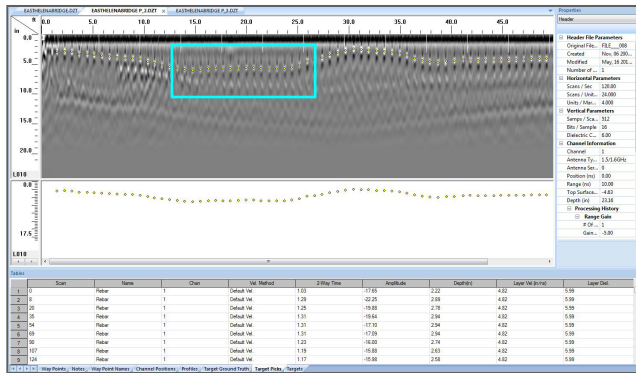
EASTHELENABRIDGE.DZT EASTHELENABRIDGE P_2.DZT × EASTHELENABRIDGE P_3.DZT

ft 0.0 5.0 10.0 15.0 20.0 25.0 30.0 35.0 40.0 45.0
in 0.0
5.0
10.0
15.0
20.0
L010
0.0
17.5
L010

Properties
Header

Header File Parameters
Original File... FILE___088
Created Nov. 06 200...
Modified May. 16 201...
Number of ... 1
Horizontal Parameters
Scans / Sec 120.00
Scans / Unit... 24.000
Units / Mar... 4.000
Vertical Parameters
Samps / Sca... 512
Bits / Sample 16
Dielectric C... 6.00
Channel Information
Channel 1
Antenna Ty... 1.5/1.6GHz
Antenna Ser... 0
Position (ns) 0.00
Range (ns) 10.00
Top Surface... -4.63
Depth (in) 23.16
Processing History
Range Gain
# Of ... 1
Gain... -5.00

Tables

| | Scan | Name | Chan | Vel. Method | 2-Way Time | Amplitude | Depth(in) | Layer Vel (in/ns) | Layer Diel. |
|---|---|---|---|---|---|---|---|---|---|
| 1 | 0 | Rebar | 1 | Default Vel. | 1.03 | -17.65 | 2.22 | 4.82 | 5.99 |
| 2 | 8 | Rebar | 1 | Default Vel. | 1.29 | -22.25 | 2.69 | 4.82 | 5.99 |
| 3 | 20 | Rebar | 1 | Default Vel. | 1.25 | -19.69 | 2.78 | 4.82 | 5.99 |
| 4 | 35 | Rebar | 1 | Default Vel. | 1.31 | -19.64 | 2.94 | 4.82 | 5.99 |
| 5 | 54 | Rebar | 1 | Default Vel. | 1.31 | -17.10 | 2.94 | 4.82 | 5.99 |
| 6 | 69 | Rebar | 1 | Default Vel. | 1.31 | -17.29 | 2.94 | 4.82 | 5.99 |
| 7 | 90 | Rebar | 1 | Default Vel. | 1.23 | -16.00 | 2.74 | 4.82 | 5.99 |
| 8 | 107 | Rebar | 1 | Default Vel. | 1.19 | -15.88 | 2.63 | 4.82 | 5.99 |
| 9 | 124 | Rebar | 1 | Default Vel. | 1.17 | -15.88 | 2.58 | 4.82 | 5.99 |

Way Points / Notes / Way Point Names / Channel Positions / Profiles / Target Ground Truth / Target Picks / Targets /